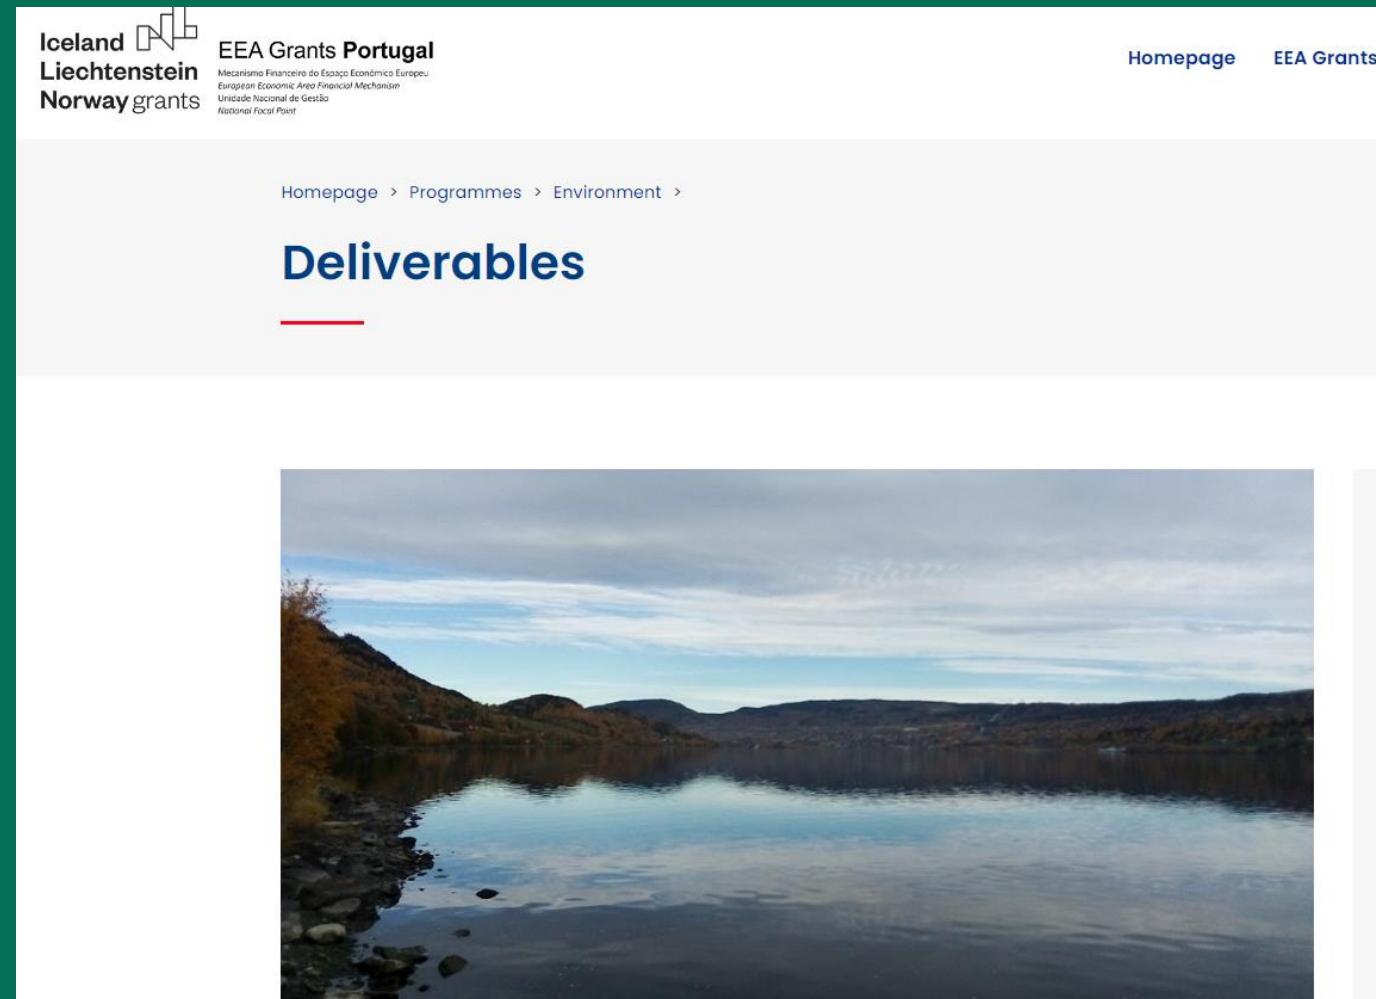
Iceland Liechtenstein Norway grants

EEA Grants Portugal
Mecanismo Financeiro do Espaço Económico Europeu
European Economic Area Financial Mechanism
Unidade Nacional de Gestão
National Focal Point

Homepage EEA Grants

Homepage > Programmes > Environment >

Deliverables